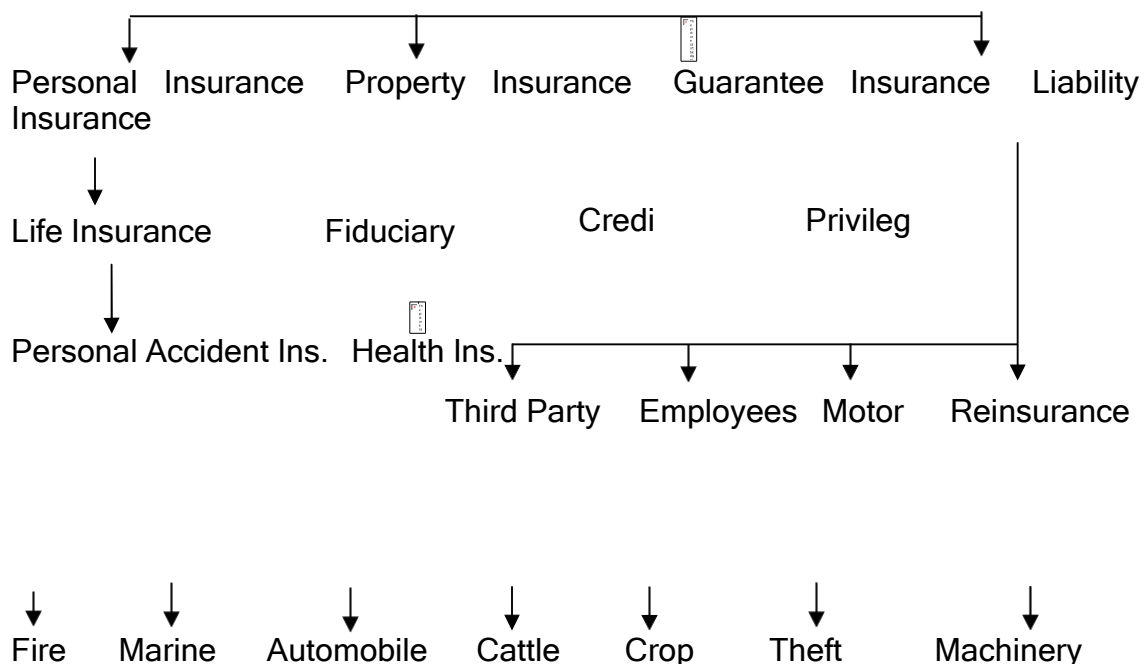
Personal Insurance Property Insurance Guarantee Insurance Liability Insurance

Life Insurance

Fiduciary

Credi

Privileg

Personal Accident Ins. Health Ins.

Third Party Employees Motor Reinsurance

Fire Marine Automobile Cattle Crop Theft Machinery